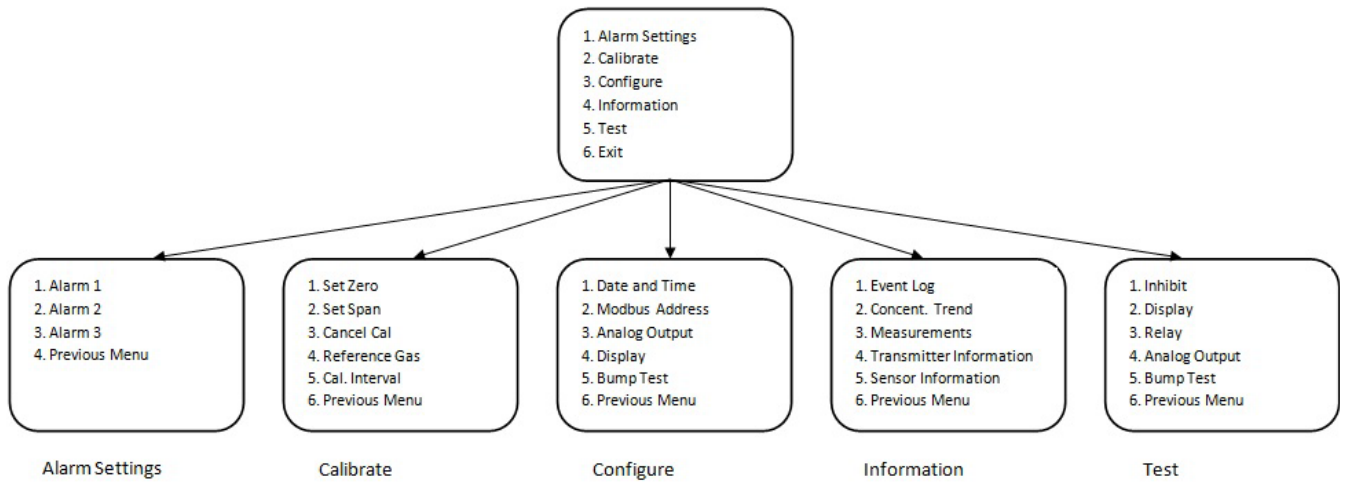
1. Alarm Settings
2. Calibrate
3. Configure
4. Information
5. Test
6. Exit

1. Alarm 1
2. Alarm 2
3. Alarm 3
4. Previous Menu

Alarm Settings

1. Set Zero
2. Set Span
3. Cancel Cal
4. Reference Gas
5. Cal. Interval
6. Previous Menu

Calibrate

1. Date and Time
2. Modbus Address
3. Analog Output
4. Display
5. Bump Test
6. Previous Menu

Configure

1. Event Log
2. Concent. Trend
3. Measurements
4. Transmitter Information
5. Sensor Information
6. Previous Menu

Information

1. Inhibit
2. Display
3. Relay
4. Analog Output
5. Bump Test
6. Previous Menu

Test